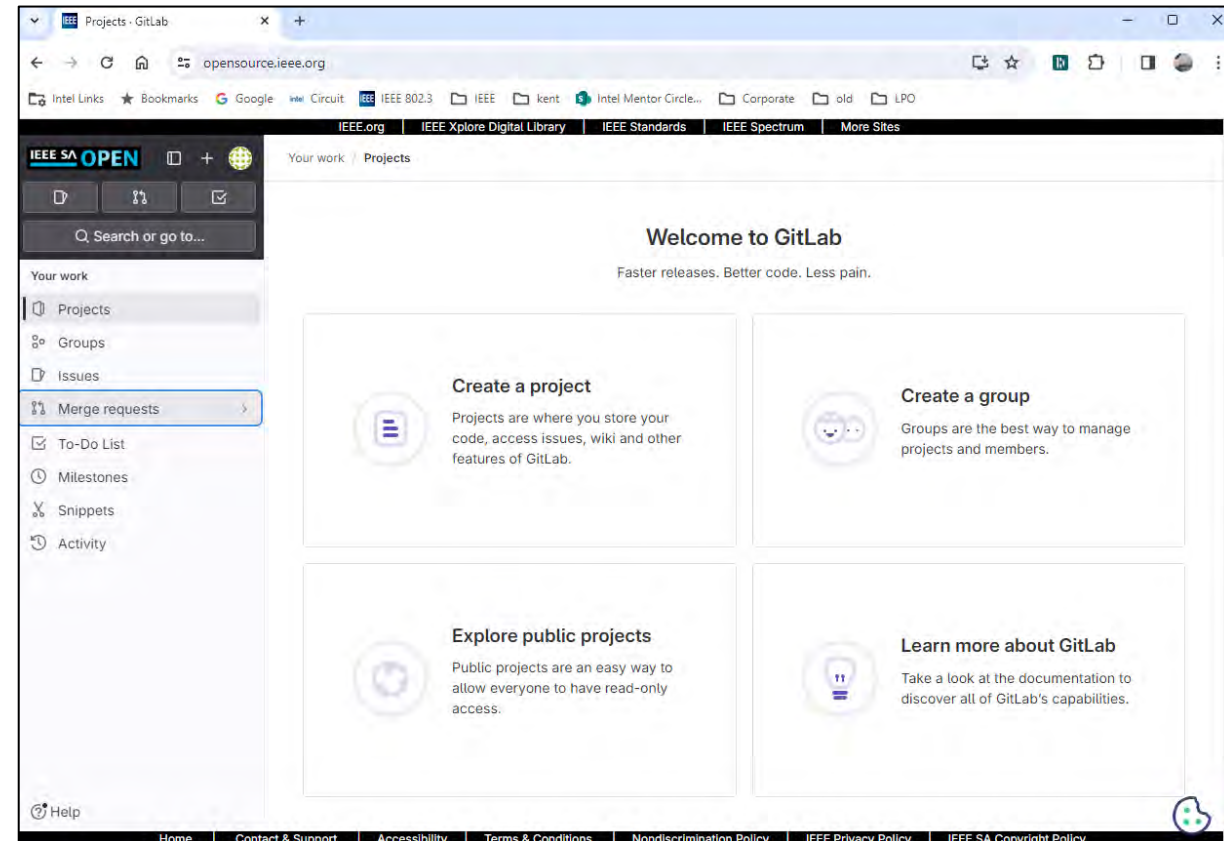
Projects · GitLab

opensource.ieee.org

Intel Links  Bookmarks  Google  Circuit  IEEE 802.3  IEEE  kent  Intel Mentor Circle...  Corporate  old  LPO

IEEE.org | IEEE Xplore Digital Library | IEEE Standards | IEEE Spectrum | More Sites

IEEE SA OPEN

Search or go to...

Your work

Projects

Groups

Issues

Merge requests

To-Do List

Milestones

Snippets

Activity

Help

Your work / Projects

Welcome to GitLab

Faster releases. Better code. Less pain.

Create a project

Projects are where you store your code, access issues, wiki and other features of GitLab.

Create a group

Groups are the best way to manage projects and members.

Explore public projects

Public projects are an easy way to allow everyone to have read-only access.

Learn more about GitLab

Take a look at the documentation to discover all of GitLab's capabilities.

Home | Contact & Support | Accessibility | Terms & Conditions | Nondiscrimination Policy | IEEE Privacy Policy | IEEE SA Copyright Policy